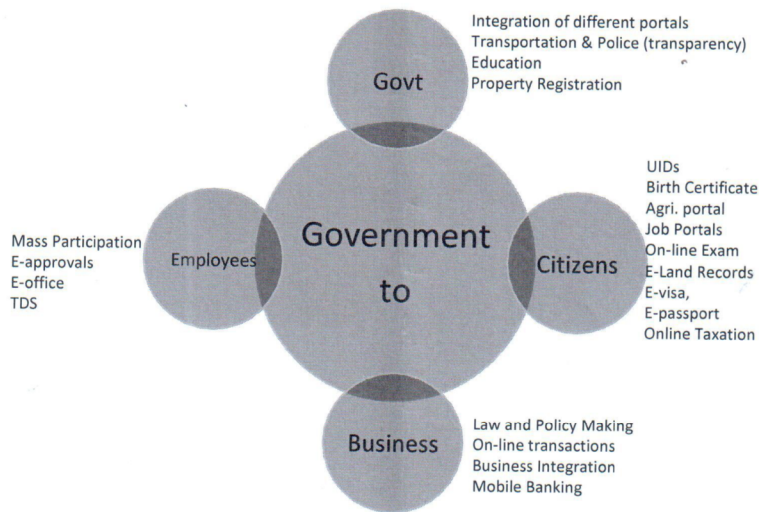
Govt

Integration of different portals
Transportation & Police (transparency)
Education
Property Registration

Government to

Employees

Mass Participation
E-approvals
E-office
TDS

Citizens

UIDs
Birth Certificate
Agri. portal
Job Portals
On-line Exam
E-Land Records
E-visa,
E-passport
Online Taxation

Business

Law and Policy Making
On-line transactions
Business Integration
Mobile Banking